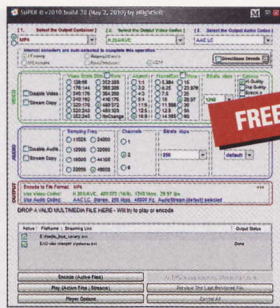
SUPER © v2010 build 38 (May 2, 2010) by eRightSoft

1. Select the Output Container | 2. Select the Output Video Codec | 3. Select the Output Audio Codec

MP4 | H.264/AVC | AAC LC

Memory allocations are not sufficient to complete this operation

Directshow Decode

VIDEO

Double Video

Stream Copy

Video Scale Size | Aspect | FrameRate | Bitrate kbps | Options

AUDIO

Double Audio

Stream Copy

Sampling Freq | Channels | Bitrate kbps

44100 | 48000 | 22050 | 32000 | 24000 | 16000

1 | 2 | 6

256

default

FREE

OUTPUT

Encode to File Format: MP4

Vid Video Codec: H.264/AVC, 480:270 16/9, 1300 kbps, 29.97 fps

Vid Audio Codec: AAC LC, Stereo, 256 kbps, 48000 Hz, Audio Stream [default selected]

DROP A VALID MULTIMEDIA FILE HERE - Will try to play or encode

Active | FileName | Streaming Link | Output Status

Encode (Active Files)

Play (Active Files / Streams)

Reset Options

Remove The Last Selected File

Remove All

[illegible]